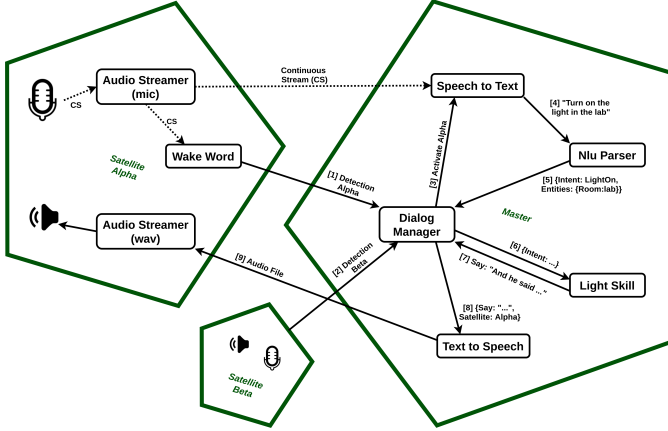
CS

Audio Streamer (mic)

Continuous Stream (CS)

Speech to Text

CS

Wake Word

Satellite Alpha

[4] "Turn on the light in the lab"

[3] Activate Alpha

Nlu Parser

[1] Detection Alpha

[5] {Intent: LightOn, Entities: {Room:lab}}

Audio Streamer (wav)

Dialog Manager

Master

[9] Audio File

[2] Detection Beta

[6] {Intent: ...}

[7] Say: "And he said ..."

Light Skill

[8] {Say: "...", Satellite: Alpha}

Text to Speech

Satellite Beta